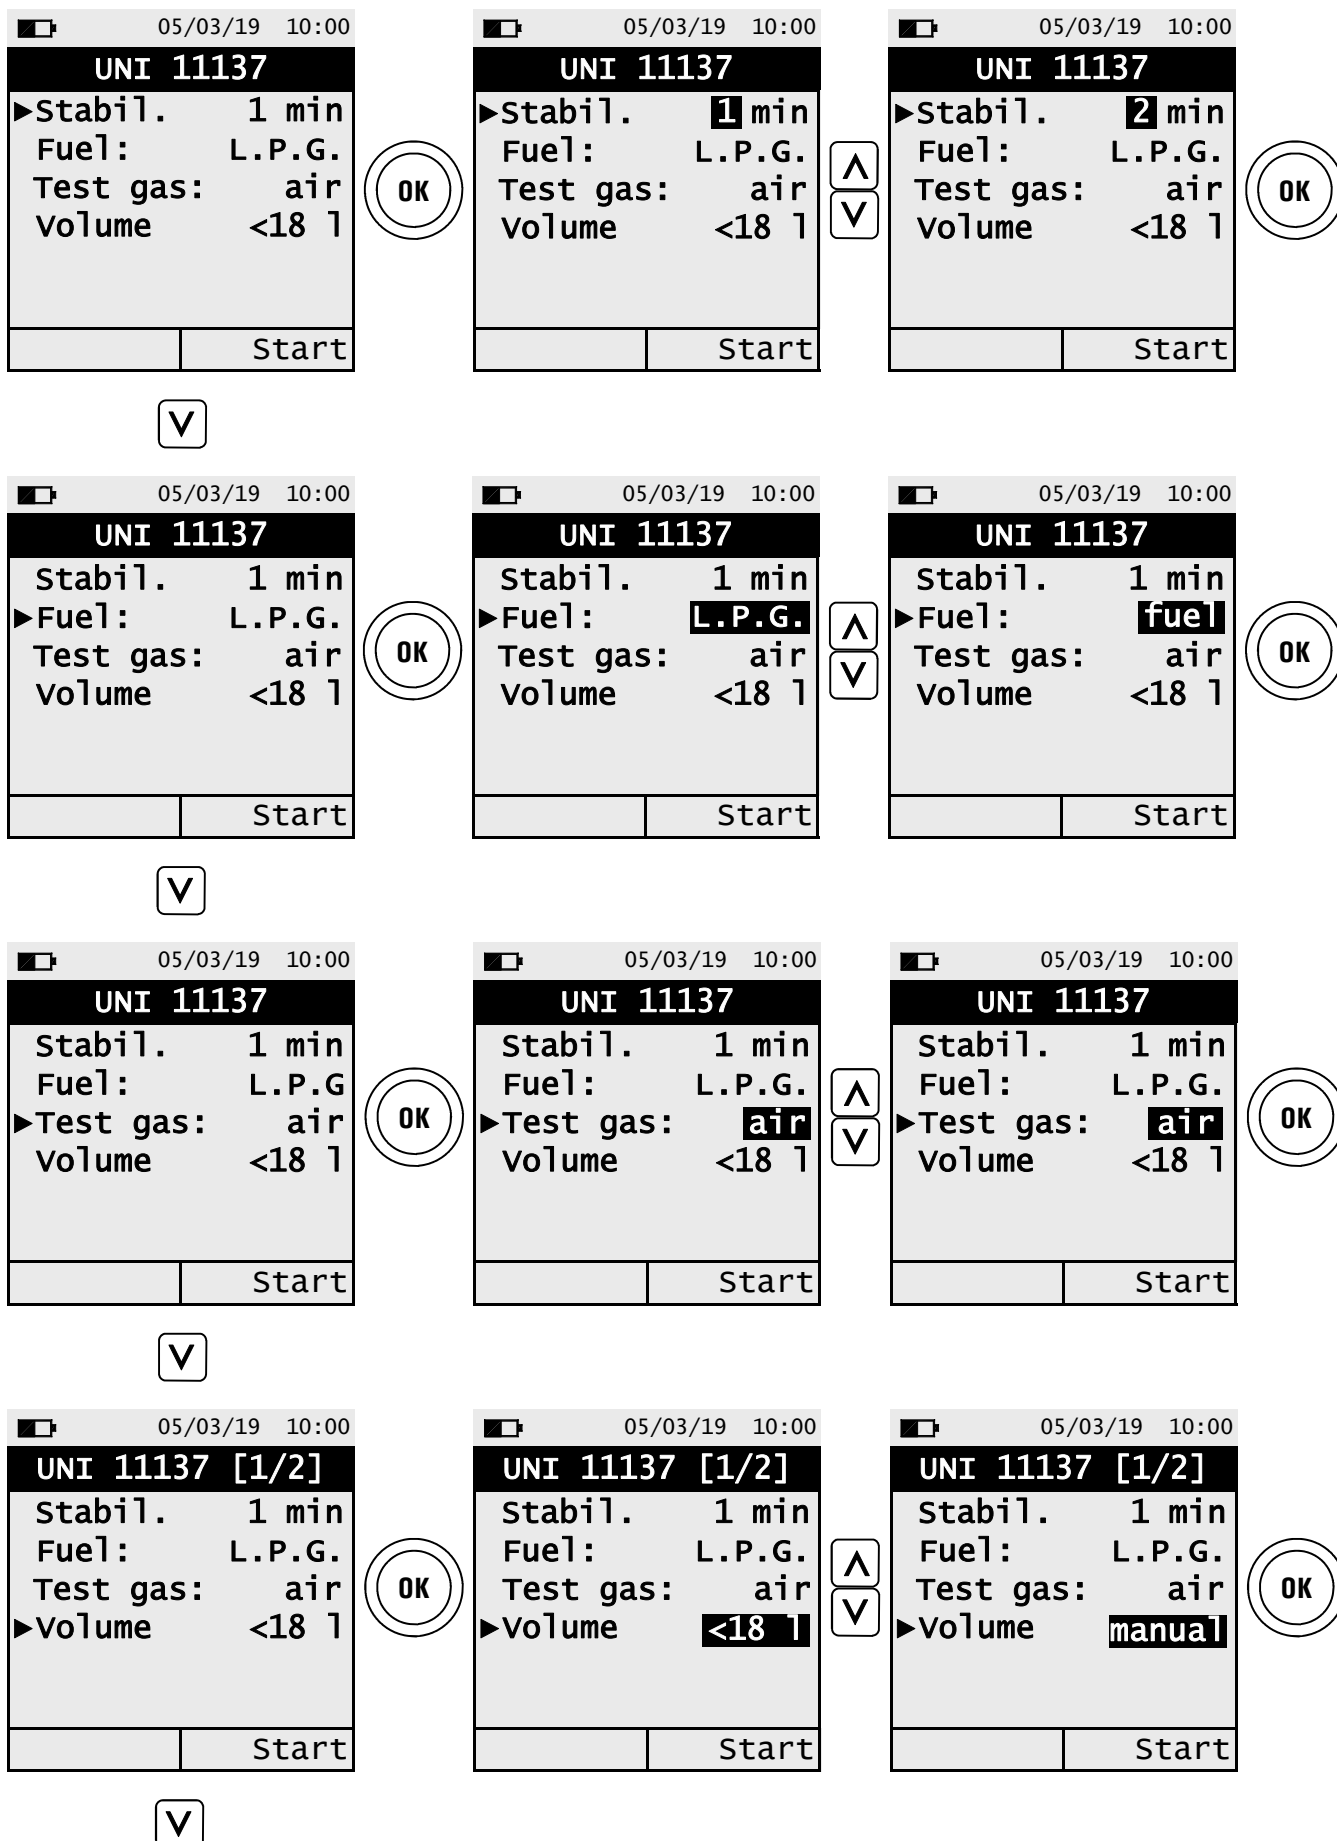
05/03/19 10:00
UNI 11137
►Stabil. 1 min
Fuel: L.P.G.
Test gas: air
Volume <18 l
Start

OK

05/03/19 10:00
UNI 11137
►Stabil. 1 min
Fuel: L.P.G.
Test gas: air
Volume <18 l
Start

Λ
V

05/03/19 10:00
UNI 11137
►Stabil. 2 min
Fuel: L.P.G.
Test gas: air
Volume <18 l
Start

OK

V

05/03/19 10:00
UNI 11137
Stabil. 1 min
►Fuel: L.P.G.
Test gas: air
Volume <18 l
Start

OK

05/03/19 10:00
UNI 11137
Stabil. 1 min
►Fuel: L.P.G.
Test gas: air
Volume <18 l
Start

Λ
V

05/03/19 10:00
UNI 11137
Stabil. 1 min
►Fuel: fuel
Test gas: air
Volume <18 l
Start

OK

V

05/03/19 10:00
UNI 11137
Stabil. 1 min
Fuel: L.P.G
►Test gas: air
Volume <18 l
Start

OK

05/03/19 10:00
UNI 11137
Stabil. 1 min
Fuel: L.P.G.
►Test gas: air
Volume <18 l
Start

Λ
V

05/03/19 10:00
UNI 11137
Stabil. 1 min
Fuel: L.P.G.
►Test gas: air
Volume <18 l
Start

OK

V

05/03/19 10:00
UNI 11137 [1/2]
Stabil. 1 min
Fuel: L.P.G.
Test gas: air
►Volume <18 l
Start

OK

05/03/19 10:00
UNI 11137 [1/2]
Stabil. 1 min
Fuel: L.P.G.
Test gas: air
►Volume <18 l
Start

Λ
V

05/03/19 10:00
UNI 11137 [1/2]
Stabil. 1 min
Fuel: L.P.G.
Test gas: air
►Volume manual
Start

OK

V